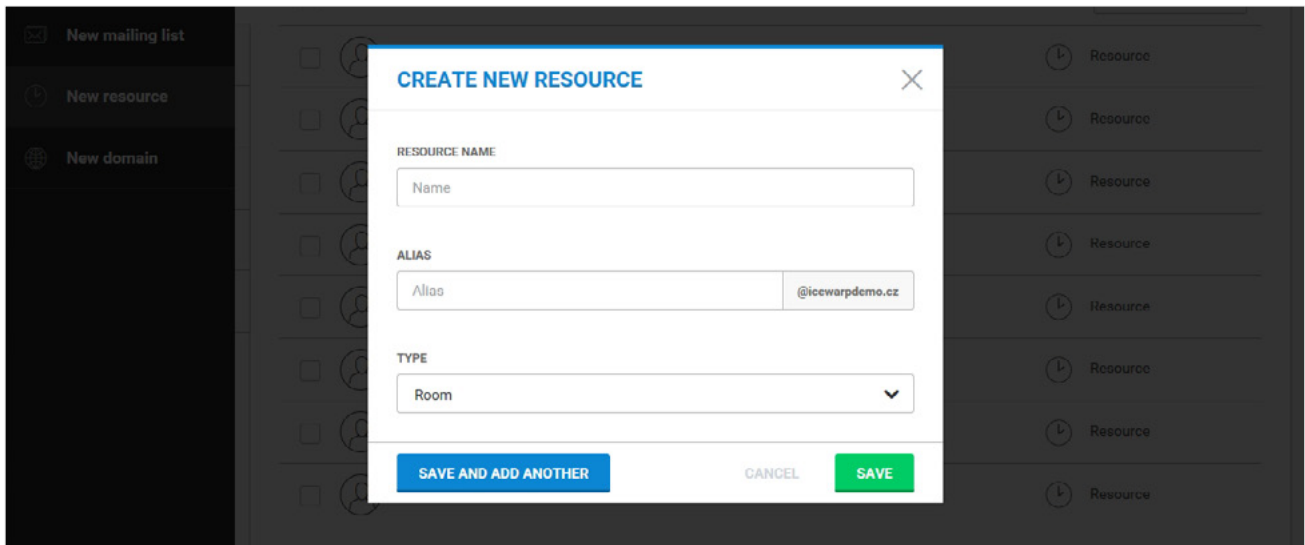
New mailing list
New resource
New domain

CREATE NEW RESOURCE

RESOURCE NAME
Name

ALIAS
Alias @icewarpdemo.cz

TYPE
Room

SAVE AND ADD ANOTHER
CANCEL
SAVE

Resource
Resource
Resource
Resource
Resource
Resource
Resource
Resource